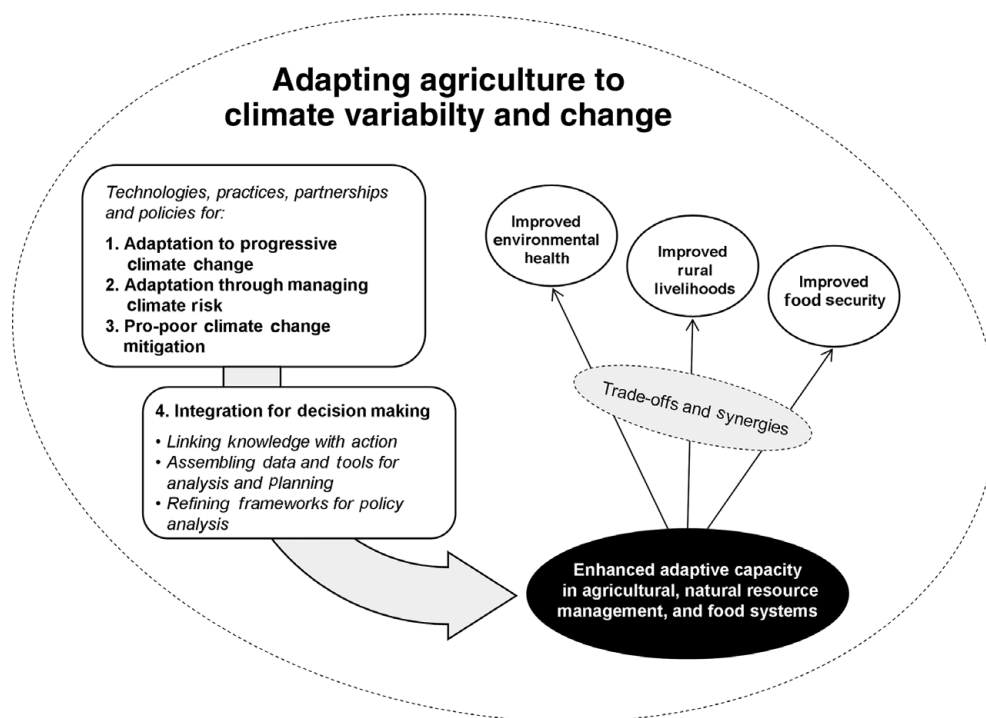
Adapting agriculture to climate variabilty and change

Technologies, practices, partnerships and policies for:

1. Adaptation to progressive climate change
2. Adaptation through managing climate risk
3. Pro-poor climate change mitigation

4. Integration for decision making
• Linking knowledge with action
• Assembling data and tools for analysis and planning
• Refining frameworks for policy analysis

Improved environmental health

Improved rural livelihoods

Improved food security

Trade-offs and synergies

Enhanced adaptive capacity in agricultural, natural resource management, and food systems